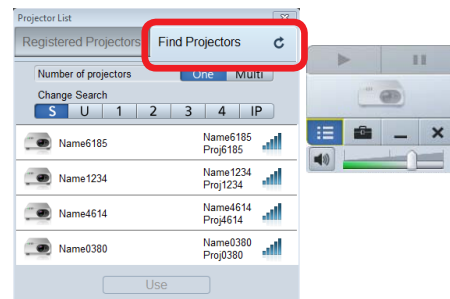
Projector List

Registered Projectors

Find Projectors

Number of projectors

One

Multi

Change Search

S

U

1

2

3

4

IP

Name6185

Name6185
Proj6185

Name1234

Name1234
Proj1234

Name4614

Name4614
Proj4614

Name0380

Name0380
Proj0380

Use